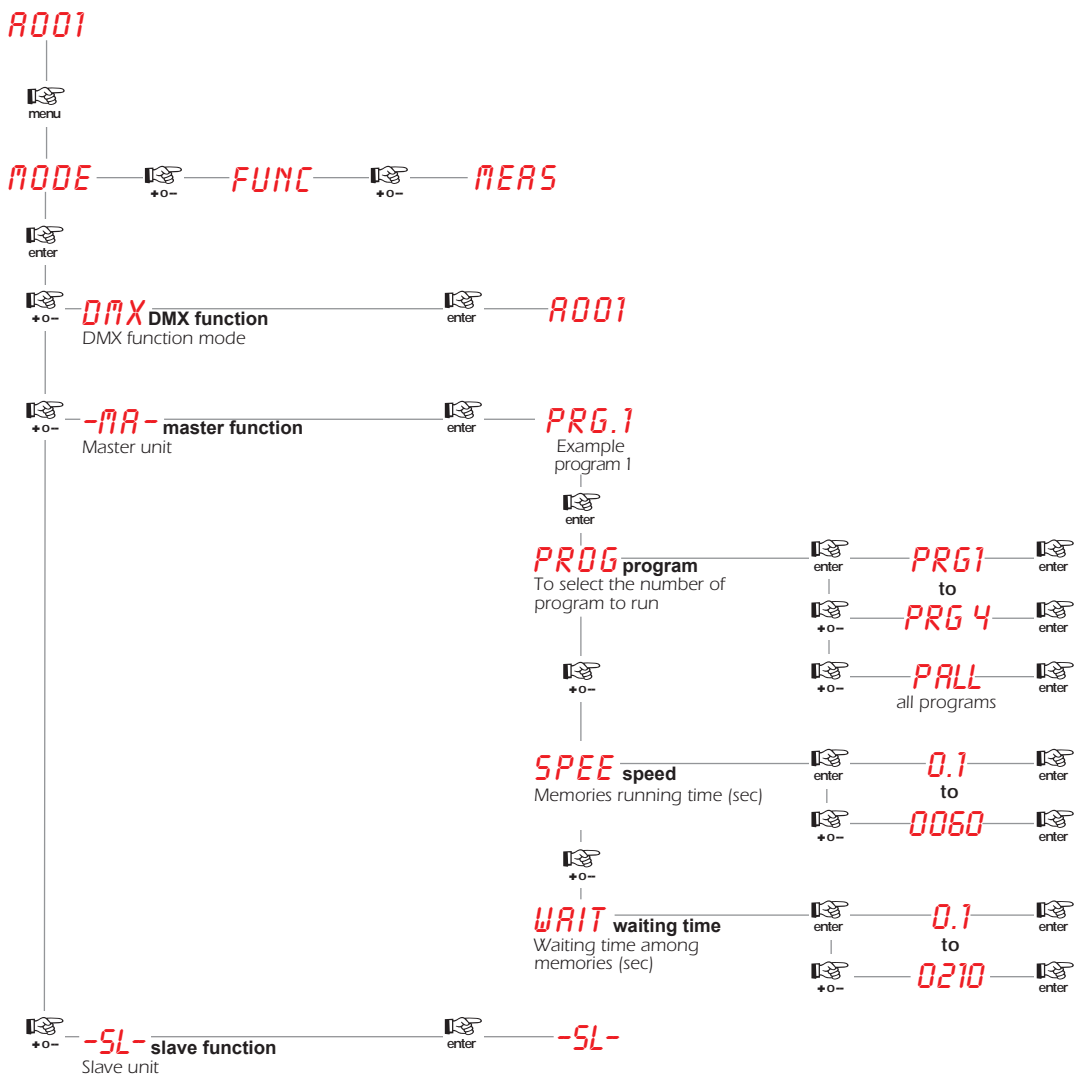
A001

menu

MODE
+o−
FUNC
+o−
MEAS

enter

+o−
DMX DMX function
DMX function mode
enter
A001

+o−
-MA- master function
Master unit
enter
PRG.1
Example program 1

enter

PROG program
To select the number of program to run
enter
PRG1
enter
to
+o−
PRG 4
enter
+o−
PALL
enter
all programs

+o−

SPEE speed
Memories running time (sec)
enter
0.1
enter
to
+o−
0060
enter

+o−

WAIT waiting time
Waiting time among memories (sec)
enter
0.1
enter
to
+o−
0210
enter

+o−
-SL- slave function
Slave unit
enter
-SL-